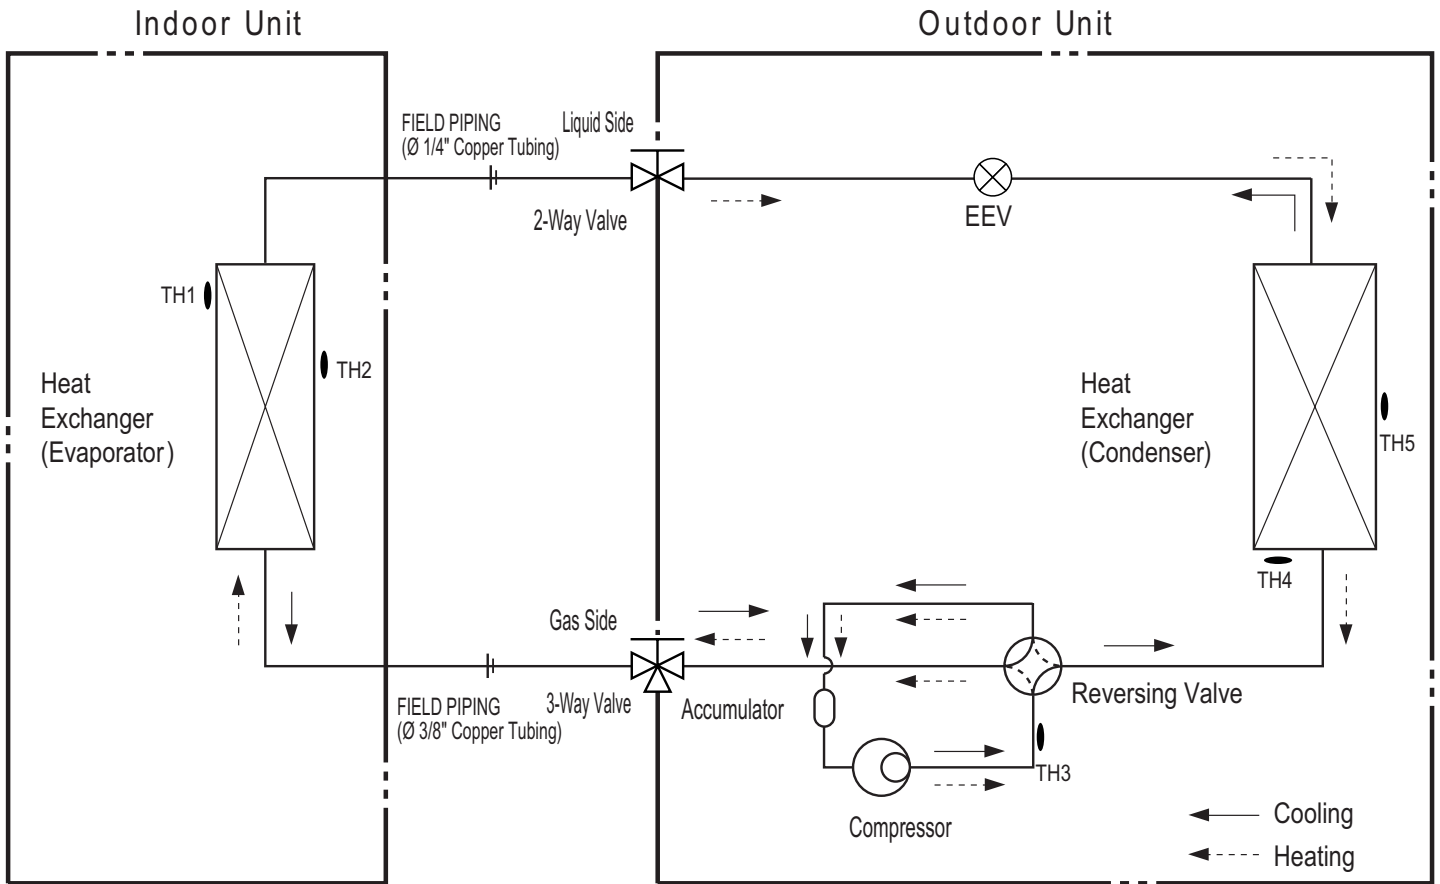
Indoor Unit

Outdoor Unit

FIELD PIPING
(Ø 1/4" Copper Tubing)

Liquid Side

2-Way Valve

EEV

TH1

TH2

Heat
Exchanger
(Evaporator)

Heat
Exchanger
(Condenser)

TH5

TH4

Gas Side

FIELD PIPING
(Ø 3/8" Copper Tubing)

3-Way Valve

Accumulator

Reversing Valve

TH3

Compressor

Cooling

Heating